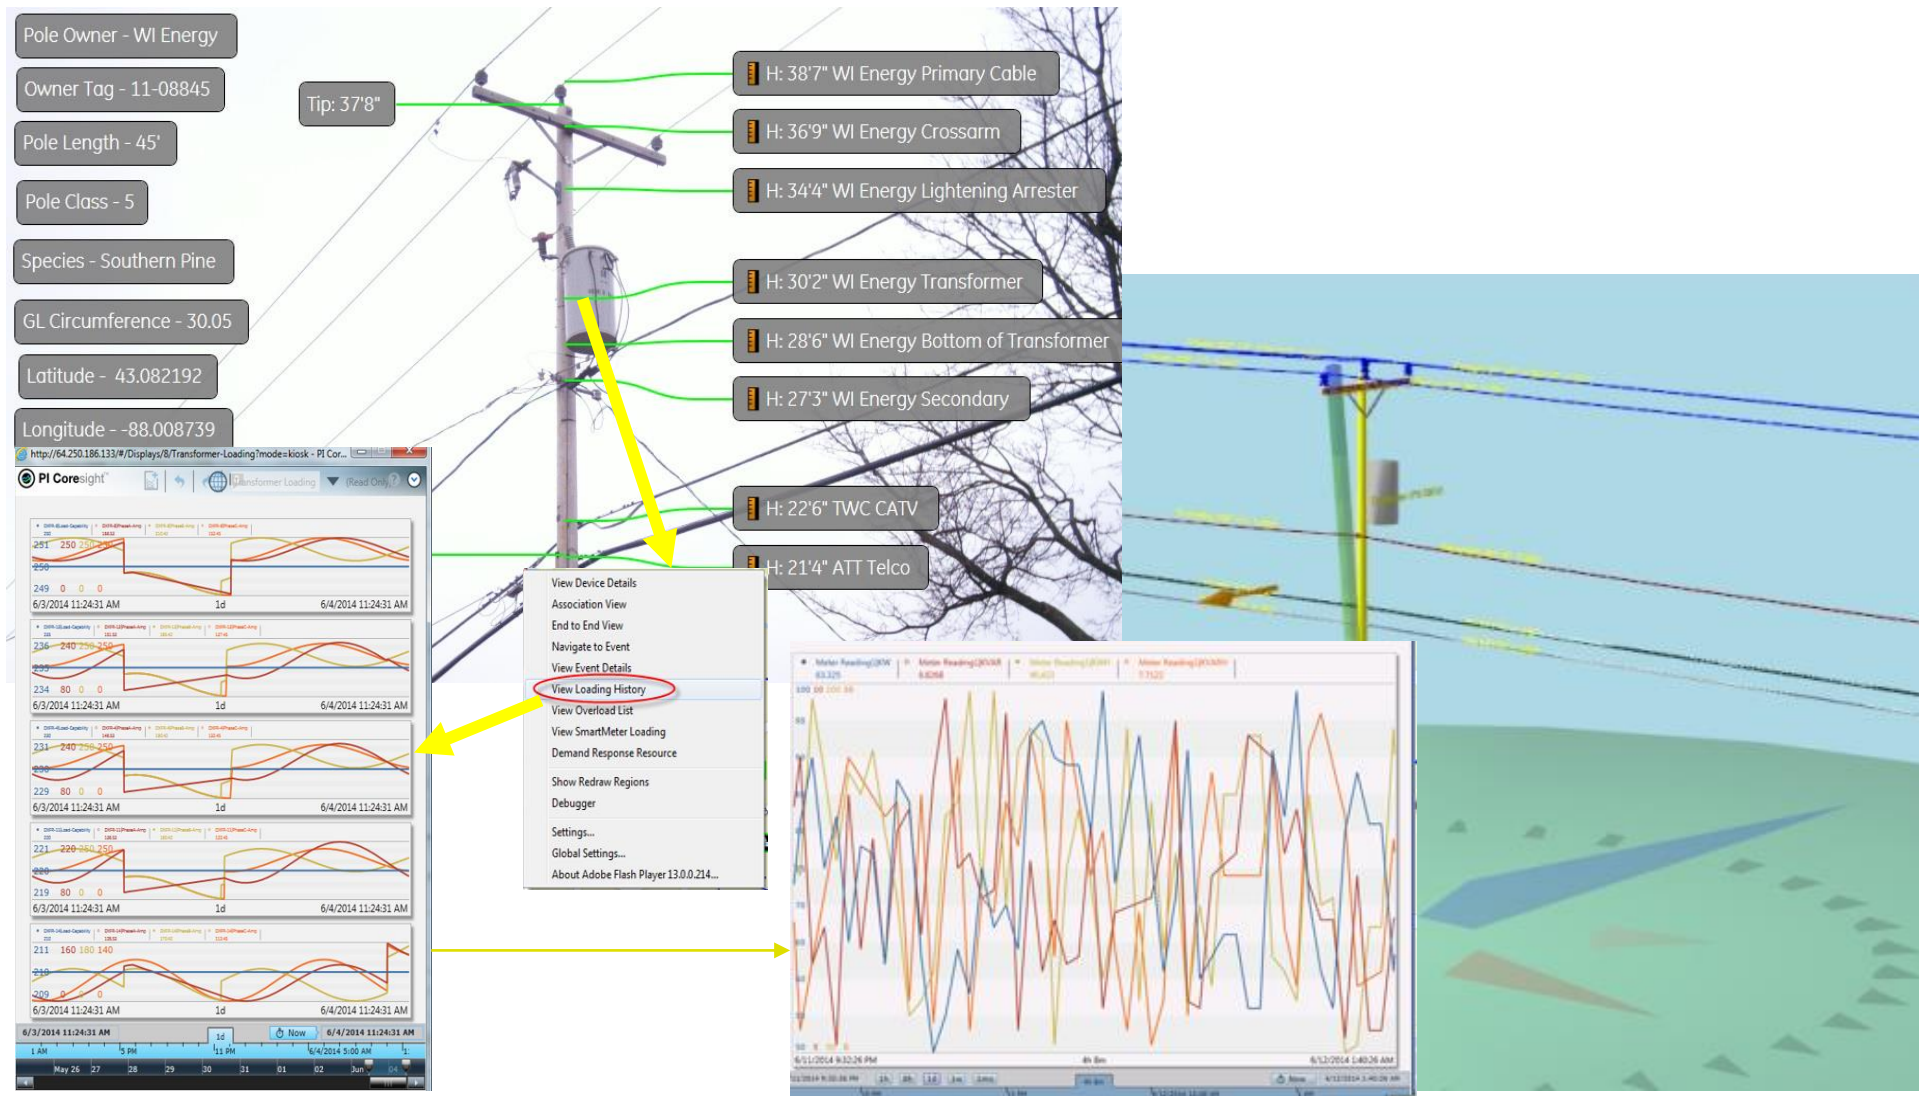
Pole Owner - WI Energy

Owner Tag - 11-08845

Pole Length - 45'

Pole Class - 5

Species - Southern Pine

GL Circumference - 30.05

Latitude - 43.082192

Longitude - -88.008739

Tip: 37'8"

H: 38'7" WI Energy Primary Cable

H: 36'9" WI Energy Crossarm

H: 34'4" WI Energy Lightening Arrester

H: 30'2" WI Energy Transformer

H: 28'6" WI Energy Bottom of Transformer

H: 27'3" WI Energy Secondary

H: 22'6" TWC CATV

H: 21'4" ATT Telco

http://64.250.186.133/#/Displays/8/Transformer-Loading?mode=kiosk - PI Cor...

PI Coresight

Transformer Loading

(Read Only)

251 250 250 250

250

249 0 0 0

6/3/2014 11:24:31 AM 1d 6/4/2014 11:24:31 AM

236 240 250 250

235

234 80 0 0

6/3/2014 11:24:31 AM 1d 6/4/2014 11:24:31 AM

231 240 250 250

230

229 80 0 0

6/3/2014 11:24:31 AM 1d 6/4/2014 11:24:31 AM

221 220 250 250

220

219 80 0 0

6/3/2014 11:24:31 AM 1d 6/4/2014 11:24:31 AM

211 160 180 140

210

209 0 0 0

6/3/2014 11:24:31 AM 1d 6/4/2014 11:24:31 AM

6/3/2014 11:24:31 AM 1d Now 6/4/2014 11:24:31 AM

1 AM 5 PM 11 PM 6/4/2014 5:00 AM

May 26 27 28 29 30 31 01 02 Jun 04

View Device Details
Association View
End to End View
Navigate to Event
View Event Details
View Loading History
View Overload List
View SmartMeter Loading
Demand Response Resource
Show Redraw Regions
Debugger
Settings...
Global Settings...
About Adobe Flash Player 13.0.0.214...

Meter Reading(1)KW | Meter Reading(1)KVAR | Meter Reading(1)KWH | Meter Reading(1)KVAH

63.325 6.8268 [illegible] 7.7122

100 00 100 00

90

80

70

60

50

6/11/2014 9:32:26 PM 4h 8m 6/12/2014 1:40:26 AM

1h 8h 1d 1w 1mo Now